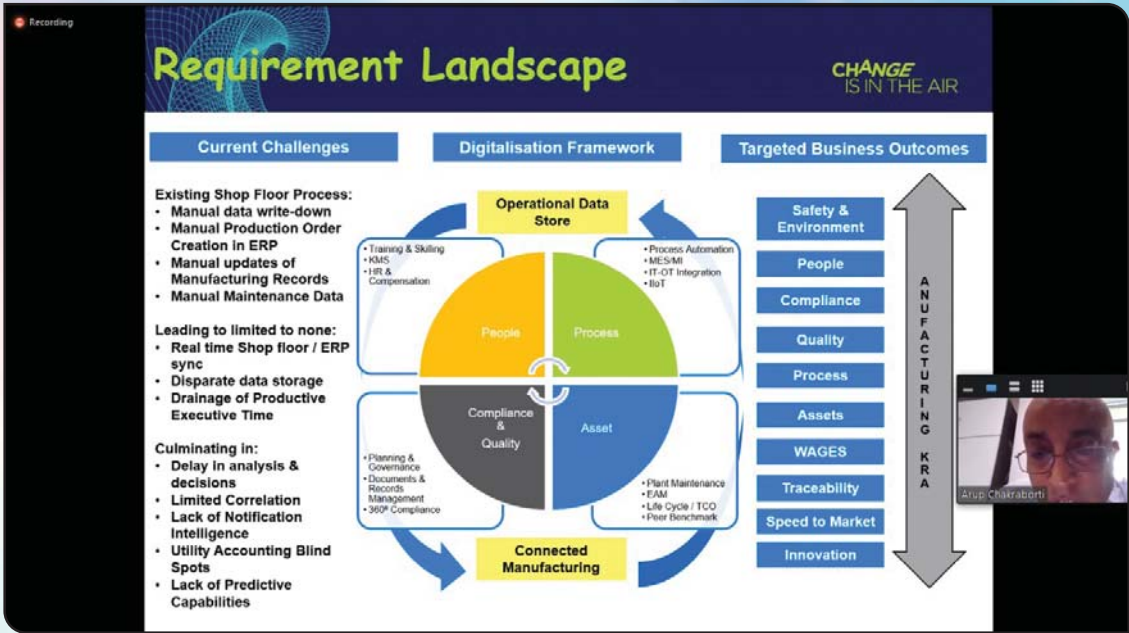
Recording

Requirement Landscape

CHANGE IS IN THE AIR

Current Challenges

Digitalisation Framework

Targeted Business Outcomes

Existing Shop Floor Process:
• Manual data write-down
• Manual Production Order Creation in ERP
• Manual updates of Manufacturing Records
• Manual Maintenance Data

Leading to limited to none:
• Real time Shop floor / ERP sync
• Disparate data storage
• Drainage of Productive Executive Time

Culminating in:
• Delay in analysis & decisions
• Limited Correlation
• Lack of Notification Intelligence
• Utility Accounting Blind Spots
• Lack of Predictive Capabilities

Operational Data Store

• Training & Skilling
• KMS
• HR & Compensation

• Process Automation
• MES/MI
• IT-OT Integration
• IIoT

People

Process

Compliance & Quality

Asset

• Planning & Governance
• Documents & Records Management
• 360° Compliance

• Plant Maintenance
• EAM
• Life Cycle / TCO
• Peer Benchmark

Connected Manufacturing

Safety & Environment
People
Compliance
Quality
Process
Assets
WAGES
Traceability
Speed to Market
Innovation

ANUFACTURING KRA

Arup Chakraborti